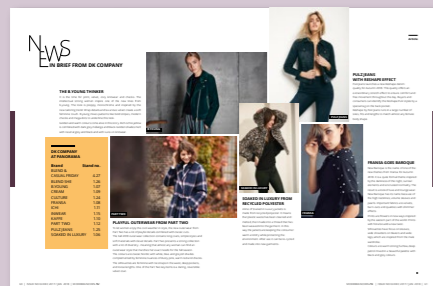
NEWS

IN BRIEF FROM DK COMPANY

THE B.YOUNG THINKER

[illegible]

DK COMPANY AT PANORAMA

| Brand | Stand no. |
|---|---|
| B.YOUNG | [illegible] |
| CASUAL FRIDAY | 6.27 |
| BLEND SHE | 1.30 |
| B.YOUNG | 1.27 |
| CREAM | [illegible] |
| CULTURE | 1.33 |
| FRANSA | 1.35 |
| ICHI | 1.31 |
| KAFFE | 1.32 |
| PART TWO | 1.34 |
| PULZ JEANS | 1.36 |
| SOAKED IN LUXURY | 1.38 |

PART TWO

PLAYFUL OUTERWEAR FROM PART TWO

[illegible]

SOAKED IN LUXURY

SOAKED IN LUXURY FROM RECYCLED POLYESTER

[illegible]

FRANSA

PULZ JEANS

PULZ JEANS WITH REDHAPEFFECT

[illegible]

FRANSA GOES BAROQUE

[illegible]

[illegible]